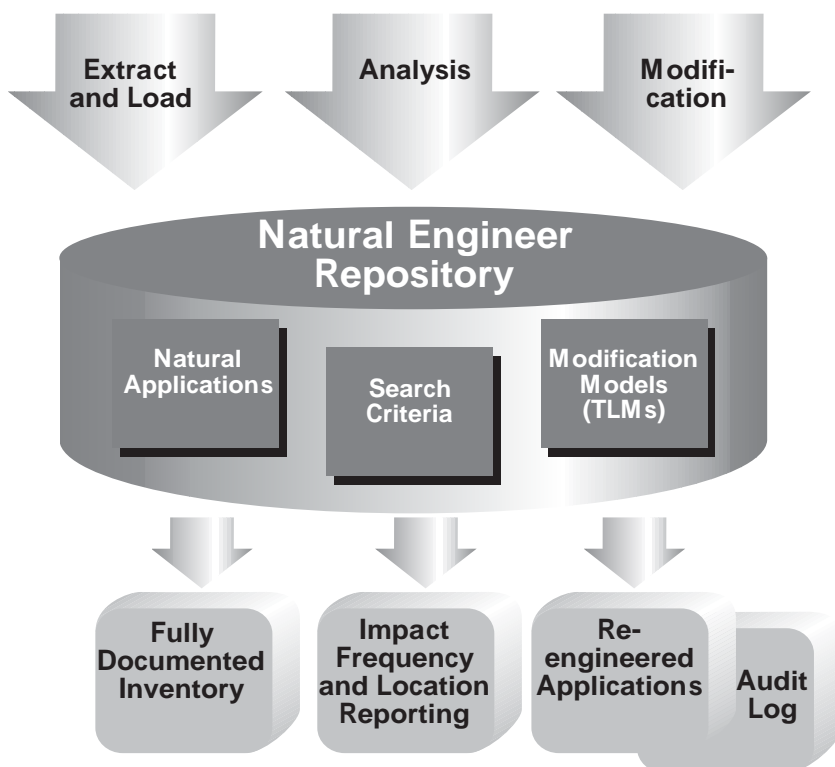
Extract and Load

Analysis

Modification

Natural Engineer Repository

Natural Applications

Search Criteria

Modification Models (TLMs)

Fully Documented Inventory

Impact Frequency and Location Reporting

Reengineered Applications

Audit Log